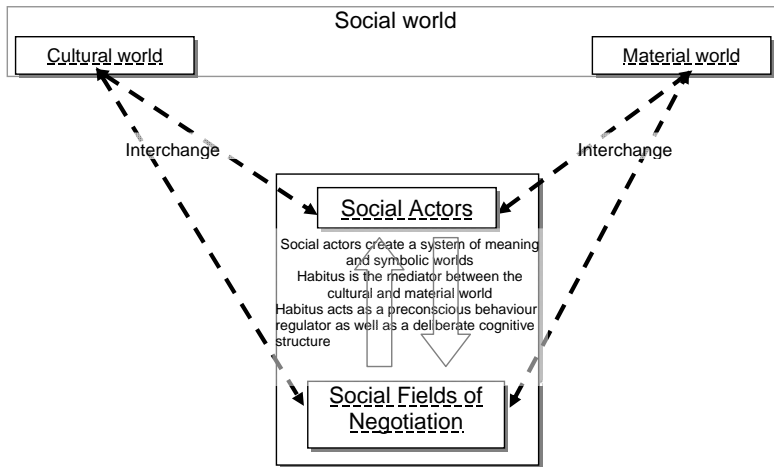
Social world

Cultural world

Material world

Interchange

Interchange

Social Actors

Social actors create a system of meaning and symbolic worlds
Habitus is the mediator between the cultural and material world
Habitus acts as a preconscious behaviour regulator as well as a deliberate cognitive structure

Social Fields of Negotiation